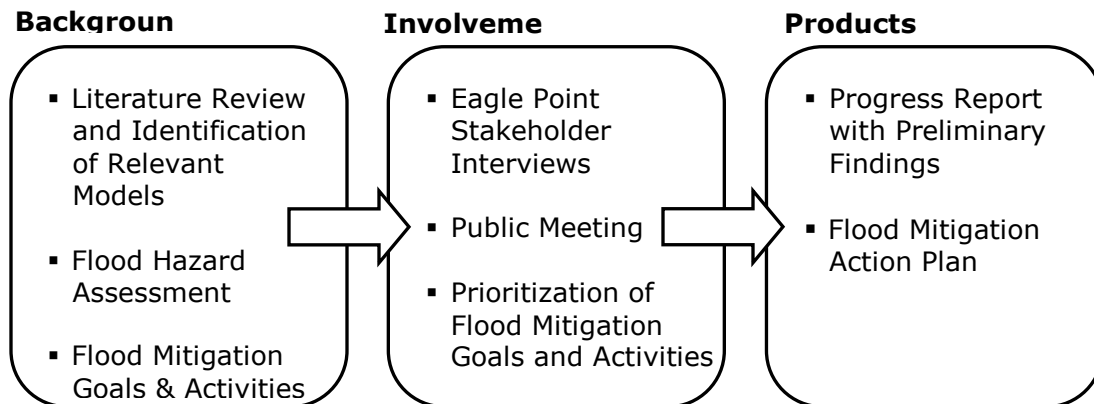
**Backgroun**

- Literature Review and Identification of Relevant Models
- Flood Hazard Assessment
- Flood Mitigation Goals & Activities

**Involveme**

- Eagle Point Stakeholder Interviews
- Public Meeting
- Prioritization of Flood Mitigation Goals and Activities

**Products**

- Progress Report with Preliminary Findings
- Flood Mitigation Action Plan